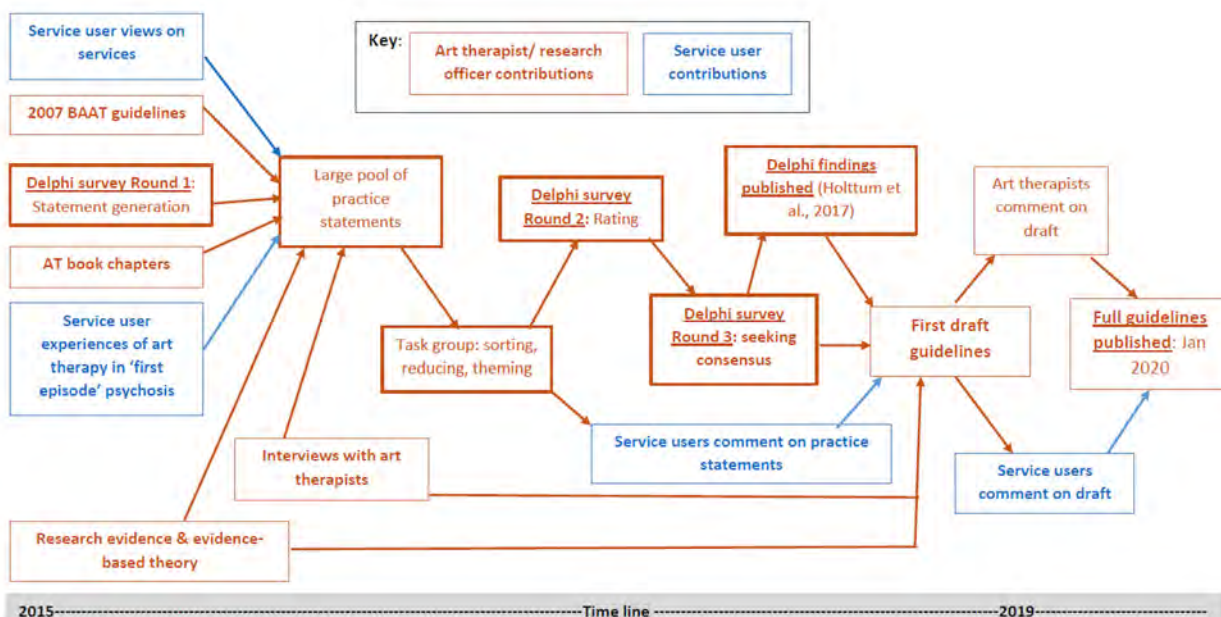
Key:

Art therapist/ research officer contributions

Service user contributions

Service user views on services

2007 BAAT guidelines

Delphi survey Round 1: Statement generation

AT book chapters

Service user experiences of art therapy in 'first episode' psychosis

Large pool of practice statements

Task group: sorting, reducing, theming

Delphi survey Round 2: Rating

Delphi survey Round 3: seeking consensus

Delphi findings published (Holttum et al., 2017)

First draft guidelines

Art therapists comment on draft

Full guidelines published: Jan 2020

Service users comment on practice statements

Interviews with art therapists

Service users comment on draft

Research evidence & evidence-based theory

2015-----------------------------------------------------------------Time line-----------------------------------------------------------------2019---------------------------------